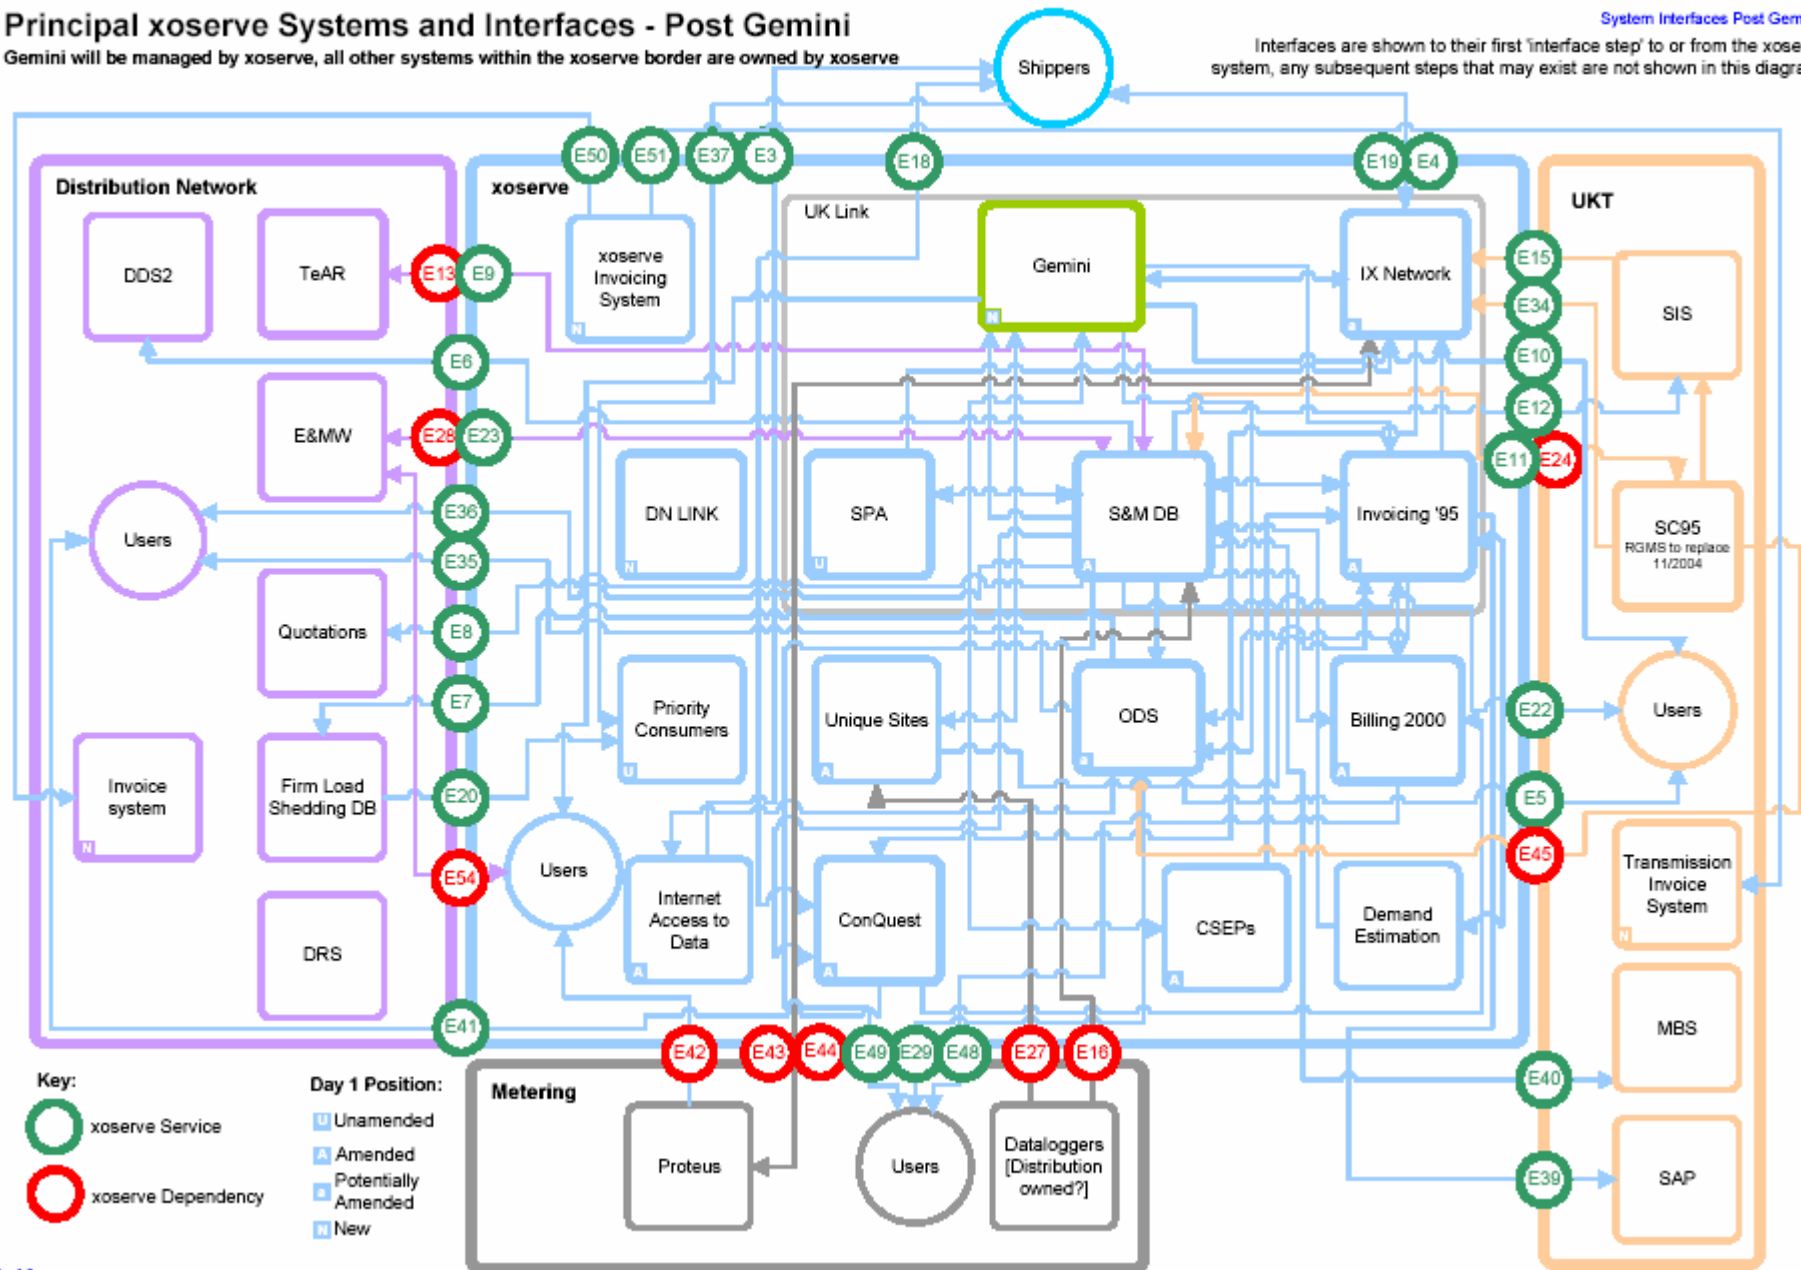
Principal xoserve Systems and Interfaces - Post Gemini

Gemini will be managed by xoserve, all other systems within the xoserve border are owned by xoserve

System Interfaces Post Gem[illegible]

Interfaces are shown to their first 'interface step' to or from the xose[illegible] system, any subsequent steps that may exist are not shown in this diagra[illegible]

Shippers

E50 E51 E37 E3 E18 E19 E4

Distribution Network

DDS2

TeAR

E13 E9

E6

E&MW

E28 E23

Users

E36

E35

Quotations

E8

E7

Invoice system

N

Firm Load Shedding DB

E20

E54

DRS

E41

xoserve

xoserve Invoicing System

N

UK Link

Gemini

N

IX Network

DN LINK

N

SPA

U

S&M DB

A

Invoicing '95

A

Priority Consumers

U

Unique Sites

A

ODS

Billing 2000

A

Users

Internet Access to Data

A

ConQuest

A

CSEPs

A

Demand Estimation

UKT

E15

E34

SIS

E10

E12

E11 E24

SC95

RGMS to replace 11/2004

Users

E22

E5

E45

Transmission Invoice System

N

MBS

E40

E39

SAP

E42 E43 E44 E49 E29 E48 E27 E16

Metering

Proteus

Users

Dataloggers [Distribution owned?]

Key:

xoserve Service

xoserve Dependency

Day 1 Position:

U Unamended

A Amended

Potentially Amended

N New